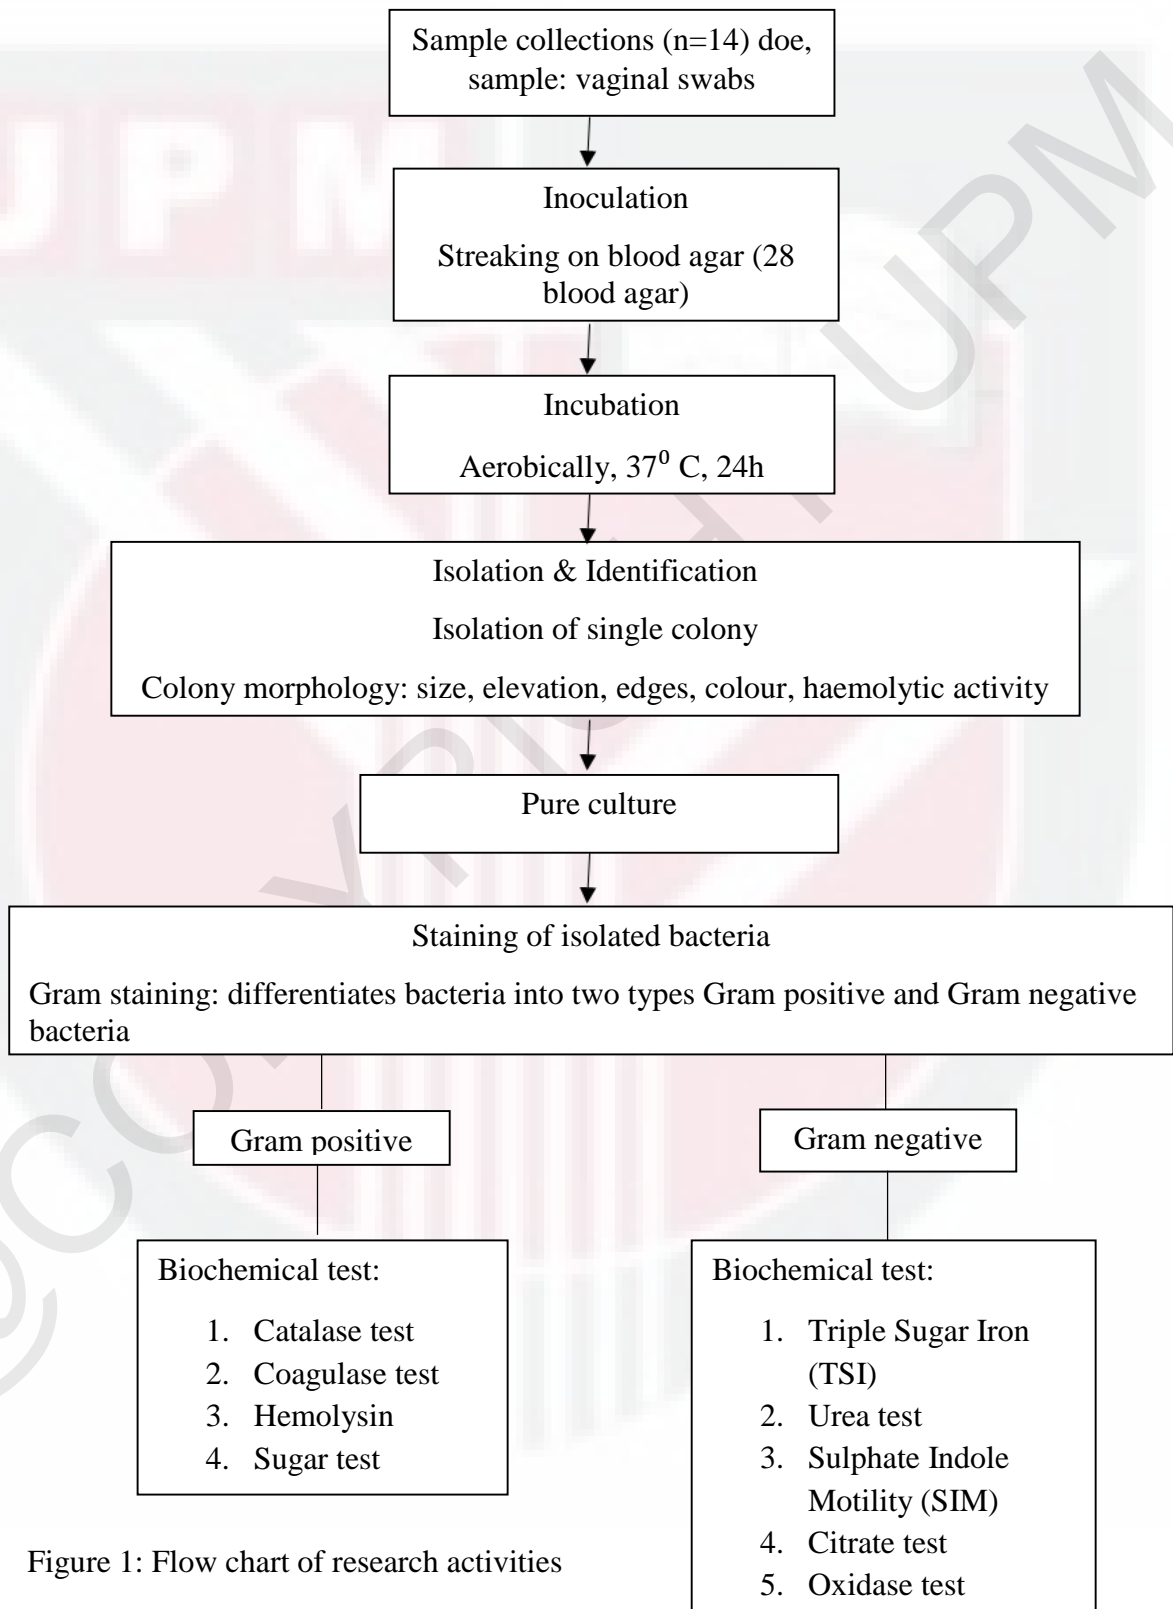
Sample collections (n=14) doe, sample: vaginal swabs

Inoculation

Streaking on blood agar (28 blood agar)

Incubation

Aerobically, $37^0$ C, 24h

Isolation & Identification

Isolation of single colony

Colony morphology: size, elevation, edges, colour, haemolytic activity

Pure culture

Staining of isolated bacteria

Gram staining: differentiates bacteria into two types Gram positive and Gram negative bacteria

Gram positive

Biochemical test:

1. Catalase test
2. Coagulase test
3. Hemolysin
4. Sugar test

Gram negative

Biochemical test:

1. Triple Sugar Iron (TSI)
2. Urea test
3. Sulphate Indole Motility (SIM)
4. Citrate test
5. Oxidase test

Figure 1: Flow chart of research activities

UPM